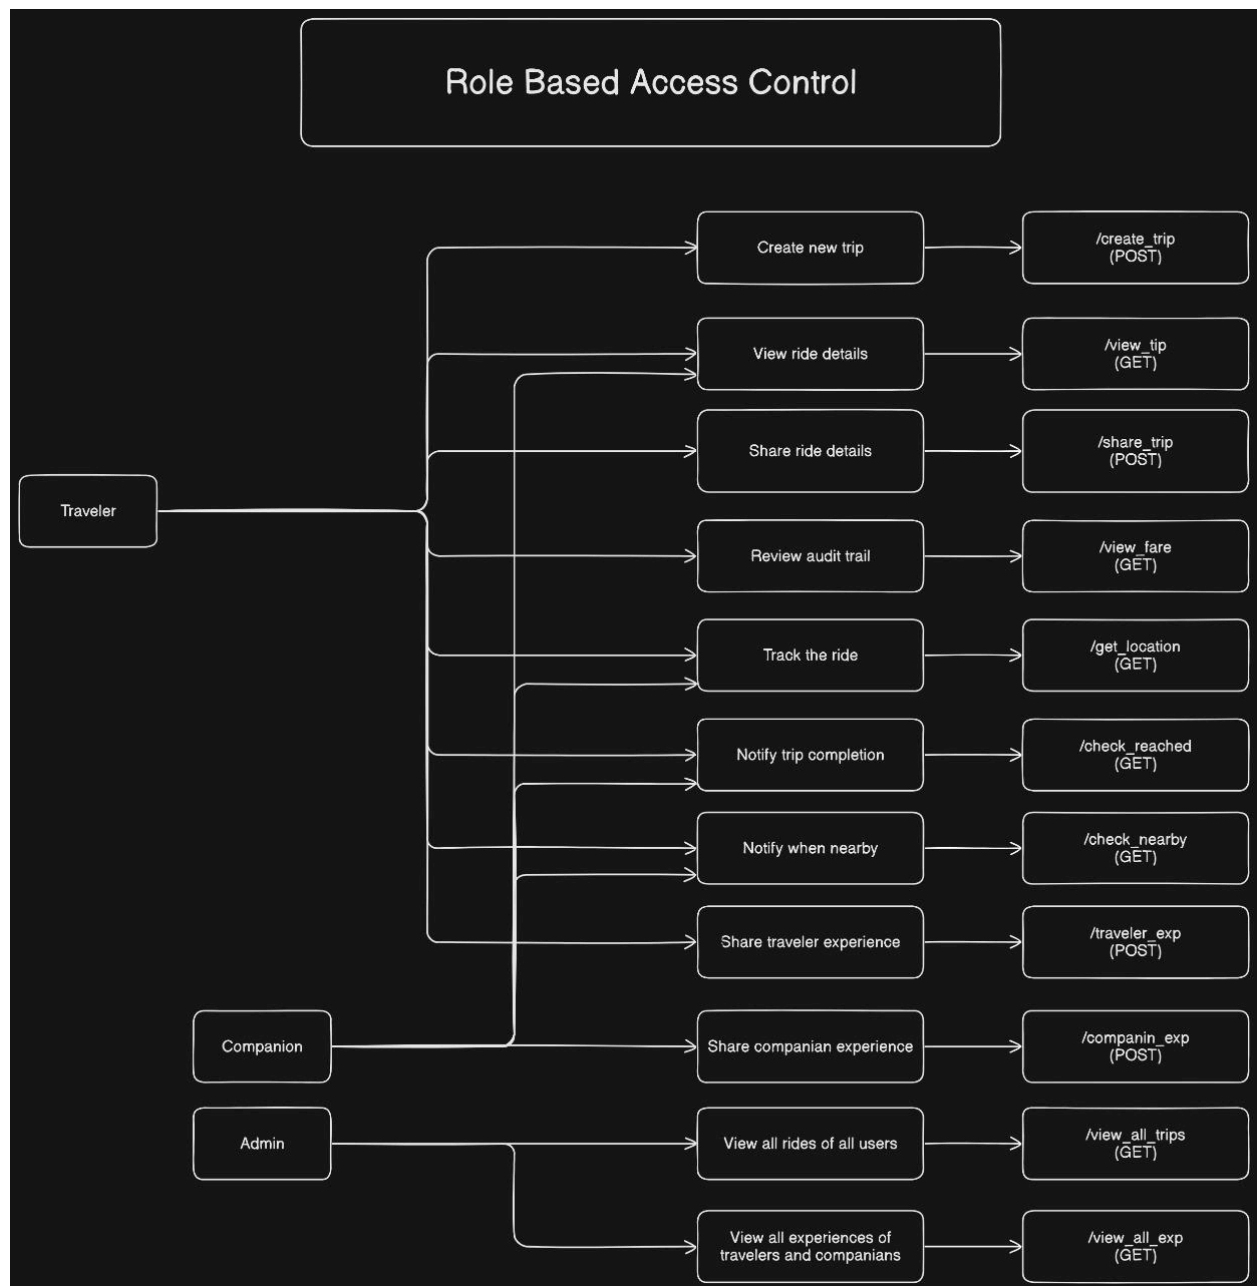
Role Based Access Control

Traveler

Companion

Admin

Create new trip

/create_trip
(POST)

View ride details

/view_tip
(GET)

Share ride details

/share_trip
(POST)

Review audit trail

/view_fare
(GET)

Track the ride

/get_location
(GET)

Notify trip completion

/check_reached
(GET)

Notify when nearby

/check_nearby
(GET)

Share traveler experience

/traveler_exp
(POST)

Share companian experience

/companin_exp
(POST)

View all rides of all users

/view_all_trips
(GET)

View all experiences of travelers and companians

/view_all_exp
(GET)